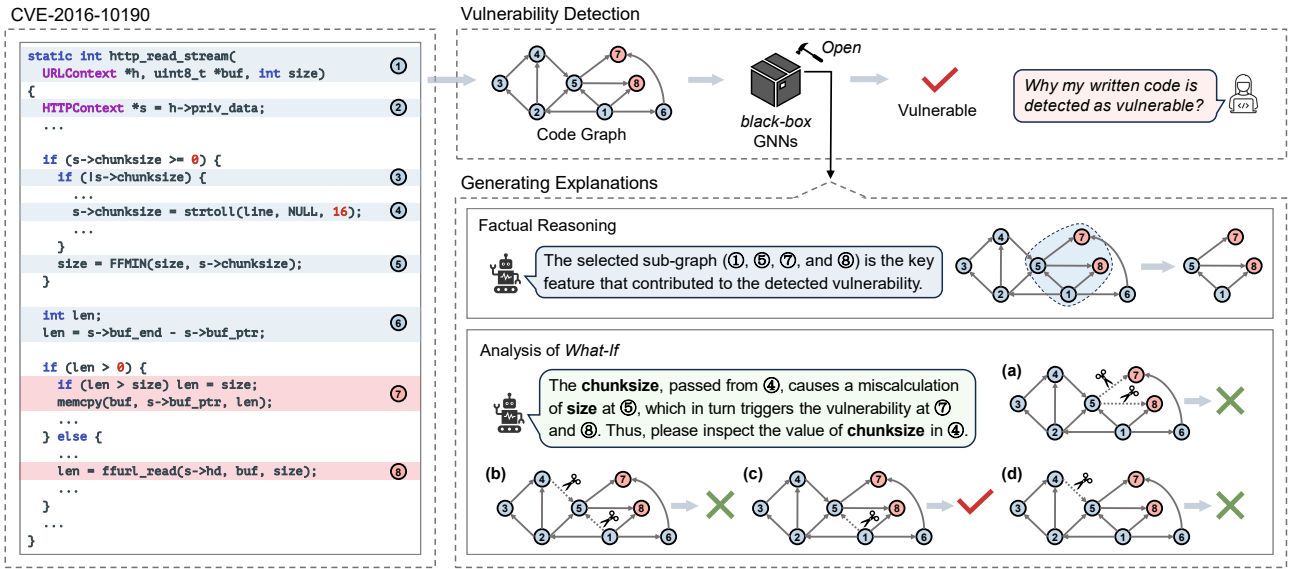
CVE-2016-10190

static int http_read_stream(
  URLContext *h, uint8_t *buf, int size)
{
  HTTPContext *s = h->priv_data;
  ...

  if (s->chunksize >= 0) {
    if (!s->chunksize) {
      ...
      s->chunksize = strtoll(line, NULL, 16);
      ...
    }
    size = FFMIN(size, s->chunksize);
  }

  int len;
  len = s->buf_end - s->buf_ptr;

  if (len > 0) {
    if (len > size) len = size;
    memcpy(buf, s->buf_ptr, len);
    ...
  } else {
    ...
    len = ffurl_read(s->hd, buf, size);
    ...
  }
  ...
}

①
②
③
④
⑤
⑥
⑦
⑧

Vulnerability Detection

Code Graph

Open

black-box GNNs

Vulnerable

Why my written code is detected as vulnerable?

Generating Explanations

Factual Reasoning

The selected sub-graph (①, ⑤, ⑦, and ⑧) is the key feature that contributed to the detected vulnerability.

Analysis of What-If

The chunksize, passed from ④, causes a miscalculation of size at ⑤, which in turn triggers the vulnerability at ⑦ and ⑧. Thus, please inspect the value of chunksize in ④.

(a)

(b)

(c)

(d)